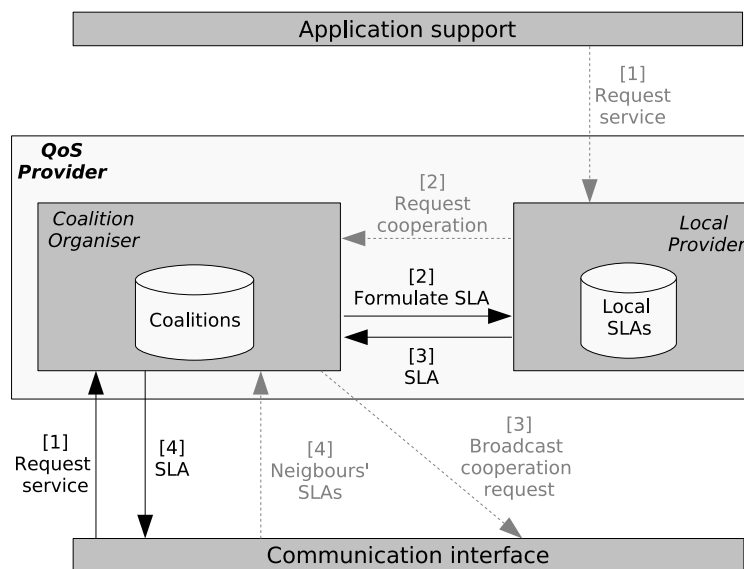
Application support

[1]
Request
service

QoS
Provider

[2]
Request
cooperation

Coalition
Organiser

Local
Provider

[2]
Formulate SLA

Coalitions

Local
SLAs

[3]
SLA

[1]
Request
service

[4]
SLA

[4]
Neigbours'
SLAs

[3]
Broadcast
cooperation
request

Communication interface